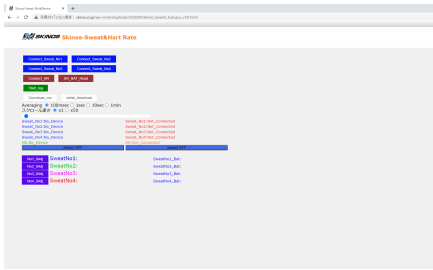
Skinos-Sweat_BuildDevice

保護されていない通信 | skinos.jpg/wp-content/uploads/2023/09/Skinos_Sweat5_fukusuu_v70.html

SKINOS Skinos-Sweat&Hart Rate

Connect_Sweat_No1 Connect_Sweat_No2

Connect_Sweat_No3 Connect_Sweat_No4

Connect_HR HR_ANT_Mode

Start_log

Download_csv initial_download

Averaging: 100msec 1sec 10sec 1min

スクロール速さ: x1 x50

Sweat_No1:No_Device
Sweat_No2:No_Device
Sweat_No3:No_Device
Sweat_No4:No_Device
HR:No_Device

Sweat_No1:Not_Connected
Sweat_No2:Not_Connected
Sweat_No3:Not_Connected
Sweat_No4:Not_Connected
HR:Not_Connected

Select_BLE Select_ANT

Hart_Beat SweatNo1:
Hart_Beat SweatNo2:
Hart_Beat SweatNo3:
Hart_Beat SweatNo4:

SweatNo1_Bat:
SweatNo2_BAT:
SweatNo3_Bat:
SweatNo4_Bat: